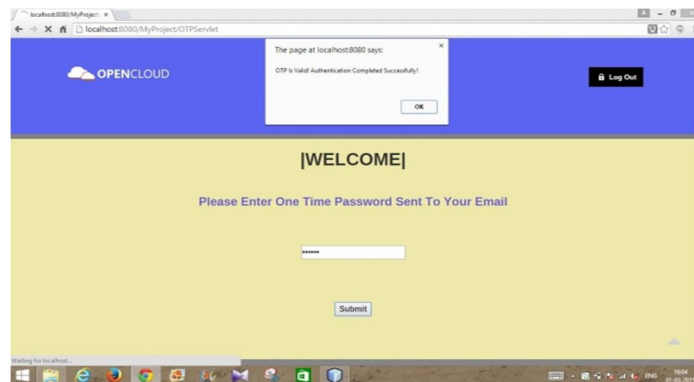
localhost:8080/MyProject ×

localhost:8080/MyProject/OTPServlet

The page at localhost:8080 says:

OTP Is Valid! Authentication Completed Successfully!

OK

OPENCLOUD

Log Out

|WELCOME|

Please Enter One Time Password Sent To Your Email

••••••

Submit

Waiting for localhost...

ENG 16:04